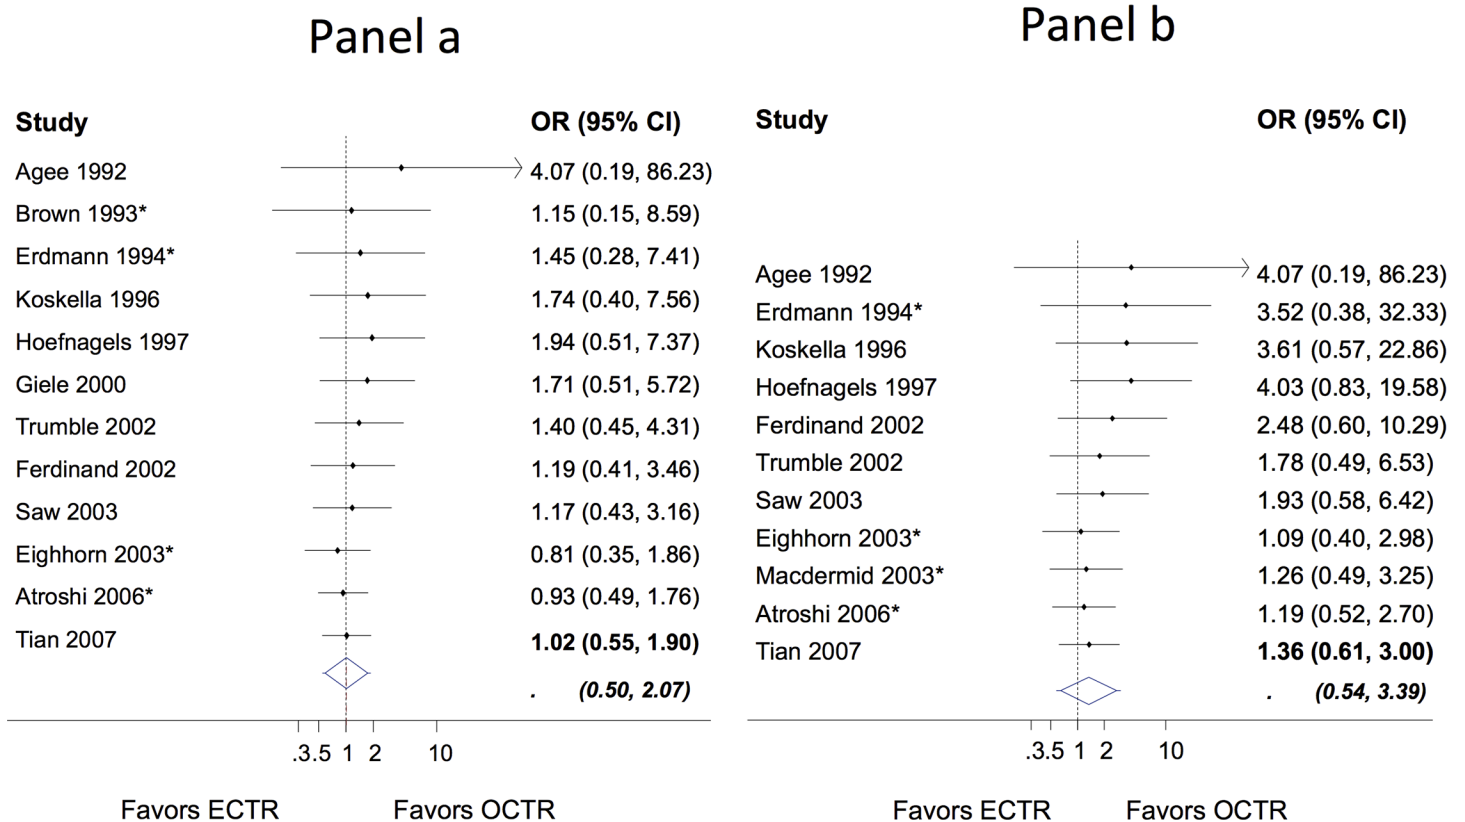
Panel a

| Study | OR (95% CI) |
|---|---|
| Agee 1992 | 4.07 (0.19, 86.23) |
| Brown 1993* | 1.15 (0.15, 8.59) |
| Erdmann 1994* | 1.45 (0.28, 7.41) |
| Koskella 1996 | 1.74 (0.40, 7.56) |
| Hoefnagels 1997 | 1.94 (0.51, 7.37) |
| Giele 2000 | 1.71 (0.51, 5.72) |
| Trumble 2002 | 1.40 (0.45, 4.31) |
| Ferdinand 2002 | 1.19 (0.41, 3.46) |
| Saw 2003 | 1.17 (0.43, 3.16) |
| Eighhorn 2003* | 0.81 (0.35, 1.86) |
| Atroshi 2006* | 0.93 (0.49, 1.76) |
| Tian 2007 | **1.02 (0.55, 1.90)** |
| | . (0.50, 2.07) |

.3.5 1 2 10

Favors ECTR Favors OCTR

Panel b

| Study | OR (95% CI) |
|---|---|
| Agee 1992 | 4.07 (0.19, 86.23) |
| Erdmann 1994* | 3.52 (0.38, 32.33) |
| Koskella 1996 | 3.61 (0.57, 22.86) |
| Hoefnagels 1997 | 4.03 (0.83, 19.58) |
| Ferdinand 2002 | 2.48 (0.60, 10.29) |
| Trumble 2002 | 1.78 (0.49, 6.53) |
| Saw 2003 | 1.93 (0.58, 6.42) |
| Eighhorn 2003* | 1.09 (0.40, 2.98) |
| Macdermid 2003* | 1.26 (0.49, 3.25) |
| Atroshi 2006* | 1.19 (0.52, 2.70) |
| Tian 2007 | **1.36 (0.61, 3.00)** |
| | . (0.54, 3.39) |

.3.5 1 2 10

Favors ECTR Favors OCTR